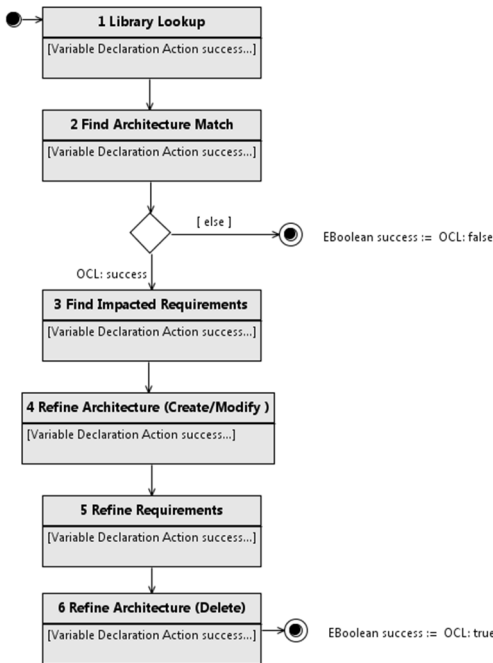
1 Library Lookup

[Variable Declaration Action success...]

2 Find Architecture Match

[Variable Declaration Action success...]

[ else ]

EBoolean success := OCL: false

OCL: success

3 Find Impacted Requirements

[Variable Declaration Action success...]

4 Refine Architecture (Create/Modify )

[Variable Declaration Action success...]

5 Refine Requirements

[Variable Declaration Action success...]

6 Refine Architecture (Delete)

[Variable Declaration Action success...]

EBoolean success := OCL: true